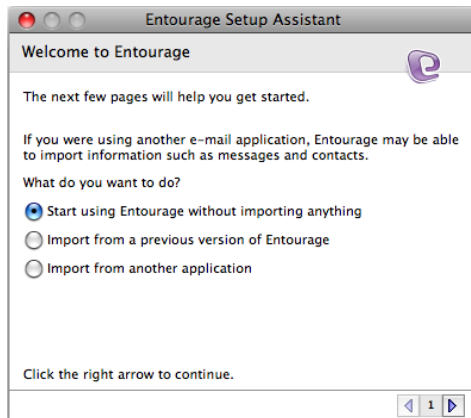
Entourage Setup Assistant

Welcome to Entourage

The next few pages will help you get started.

If you were using another e-mail application, Entourage may be able to import information such as messages and contacts.

What do you want to do?

Start using Entourage without importing anything

Import from a previous version of Entourage

Import from another application

Click the right arrow to continue.

1